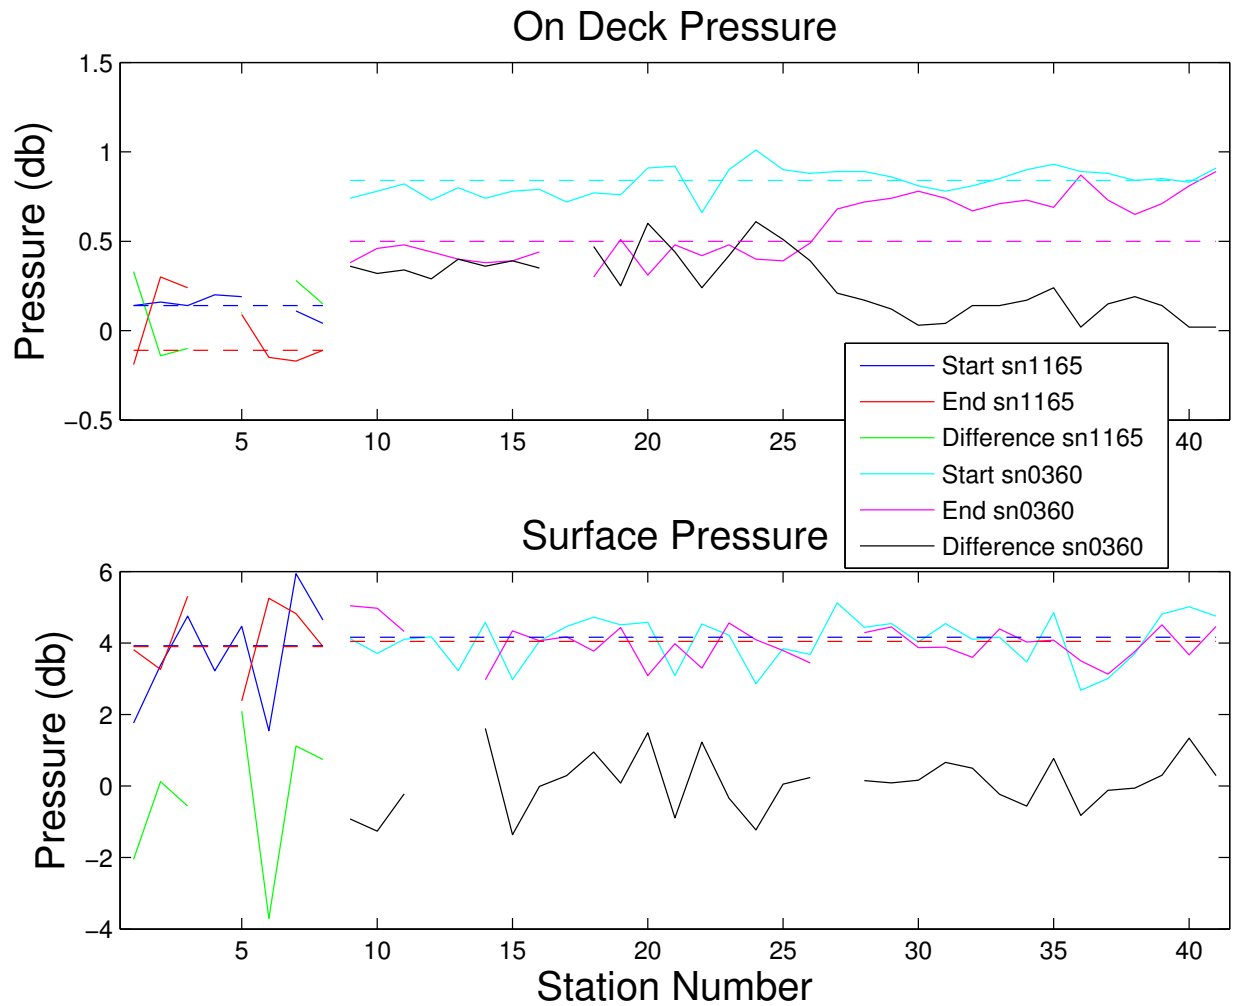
On Deck Pressure

Pressure (db)

1.5
1
0.5
0
−0.5

5
10
15
20
25
40

Start sn1165
End sn1165
Difference sn1165
Start sn0360
End sn0360
Difference sn0360

Surface Pressure

Pressure (db)

6
4
2
0
−2
−4

5
10
15
20
25
30
35
40

Station Number